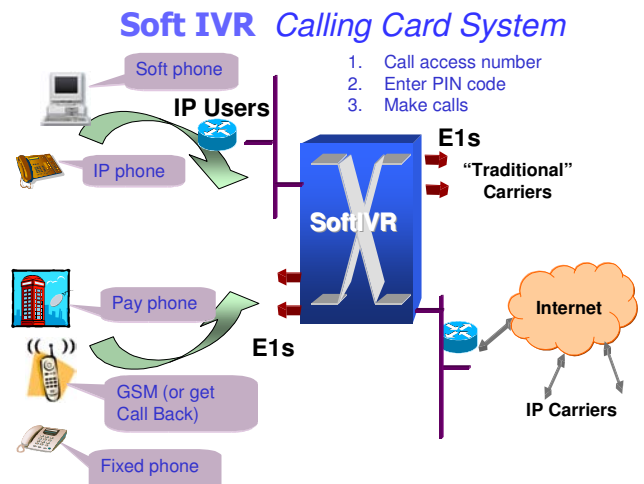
Soft IVR Calling Card System

1. Call access number
2. Enter PIN code
3. Make calls

Soft phone

IP Users

IP phone

E1s

"Traditional" Carriers

SoftIVR

Pay phone

E1s

Internet

GSM (or get Call Back)

IP Carriers

Fixed phone